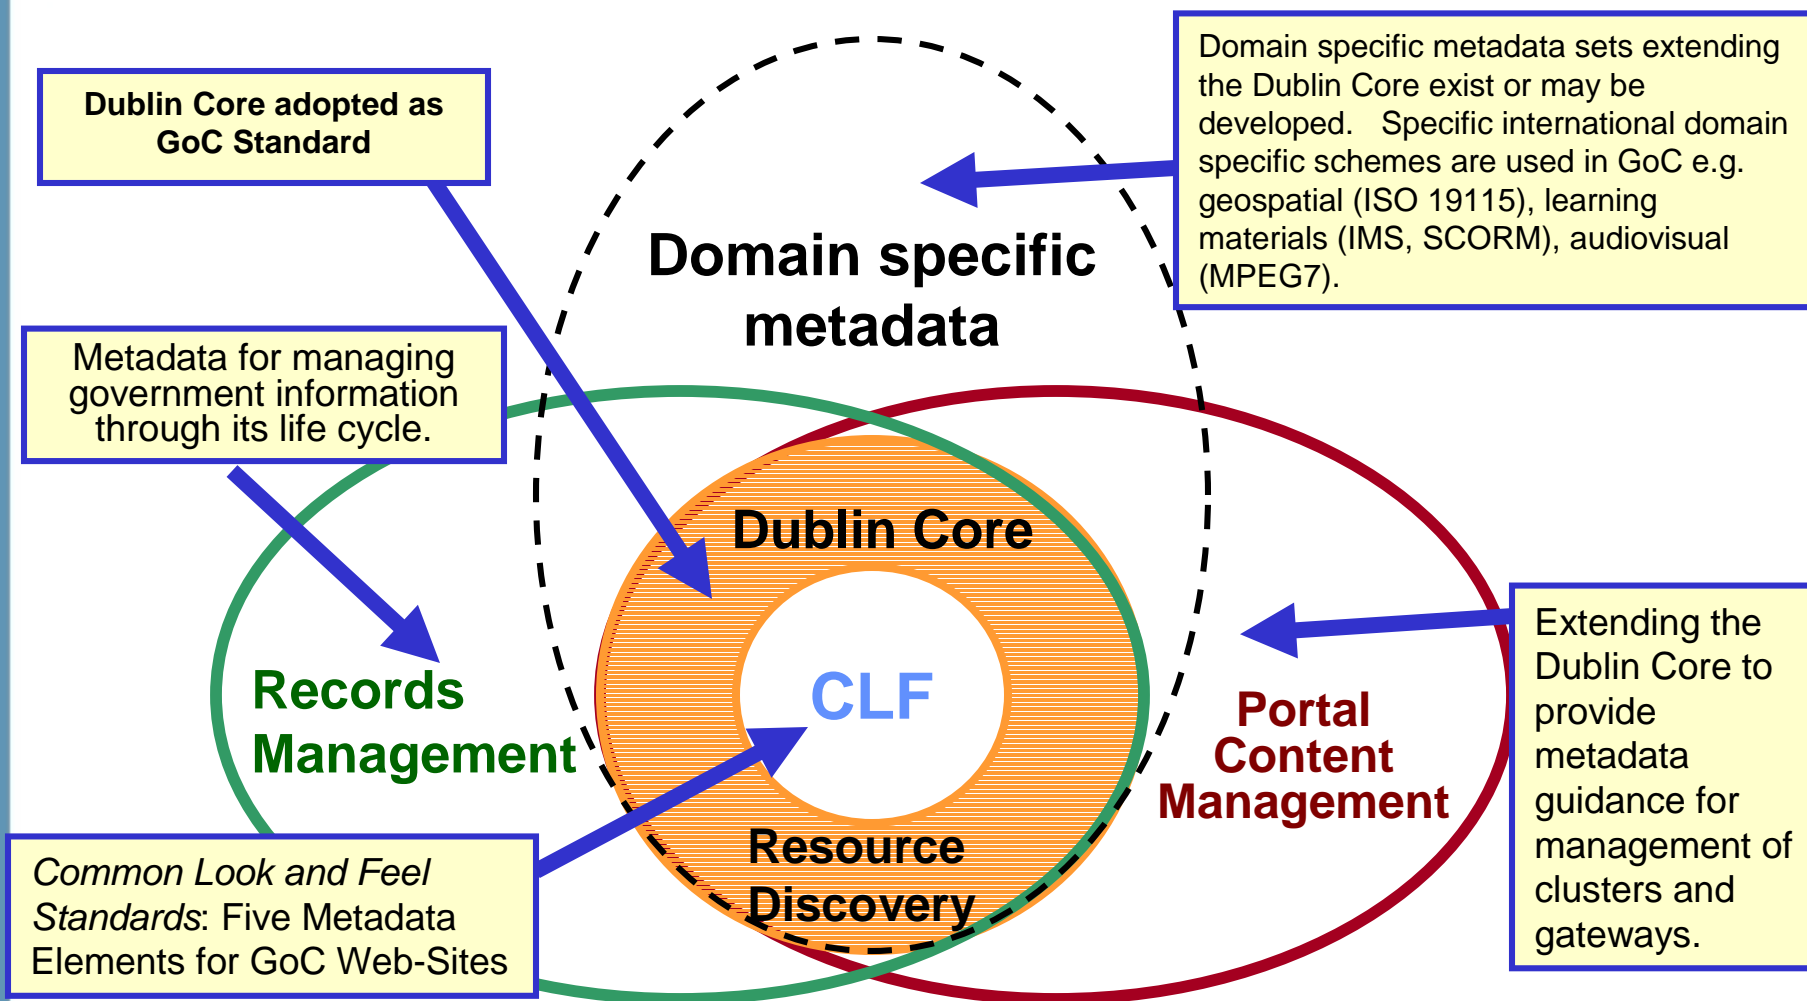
Dublin Core adopted as GoC Standard

Domain specific metadata sets extending the Dublin Core exist or may be developed. Specific international domain specific schemes are used in GoC e.g. geospatial (ISO 19115), learning materials (IMS, SCORM), audiovisual (MPEG7).

Domain specific metadata

Metadata for managing government information through its life cycle.

Dublin Core

CLF

Records Management

Portal Content Management

Extending the Dublin Core to provide metadata guidance for management of clusters and gateways.

Resource Discovery

*Common Look and Feel Standards*: Five Metadata Elements for GoC Web-Sites